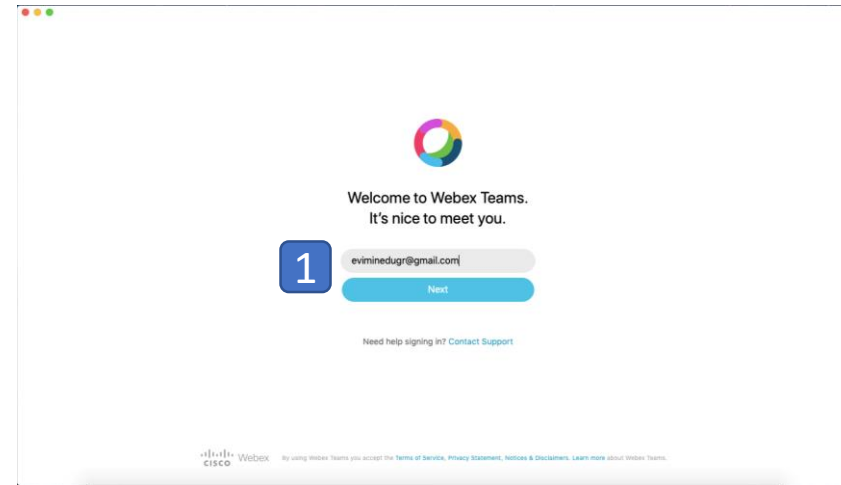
Welcome to Webex Teams.
It's nice to meet you.

1

eviminedugr@gmail.com

Next

Need help signing in? Contact Support

cisco Webex By using Webex Teams you accept the Terms of Service, Privacy Statement, Notices & Disclaimers. Learn more about Webex Teams.